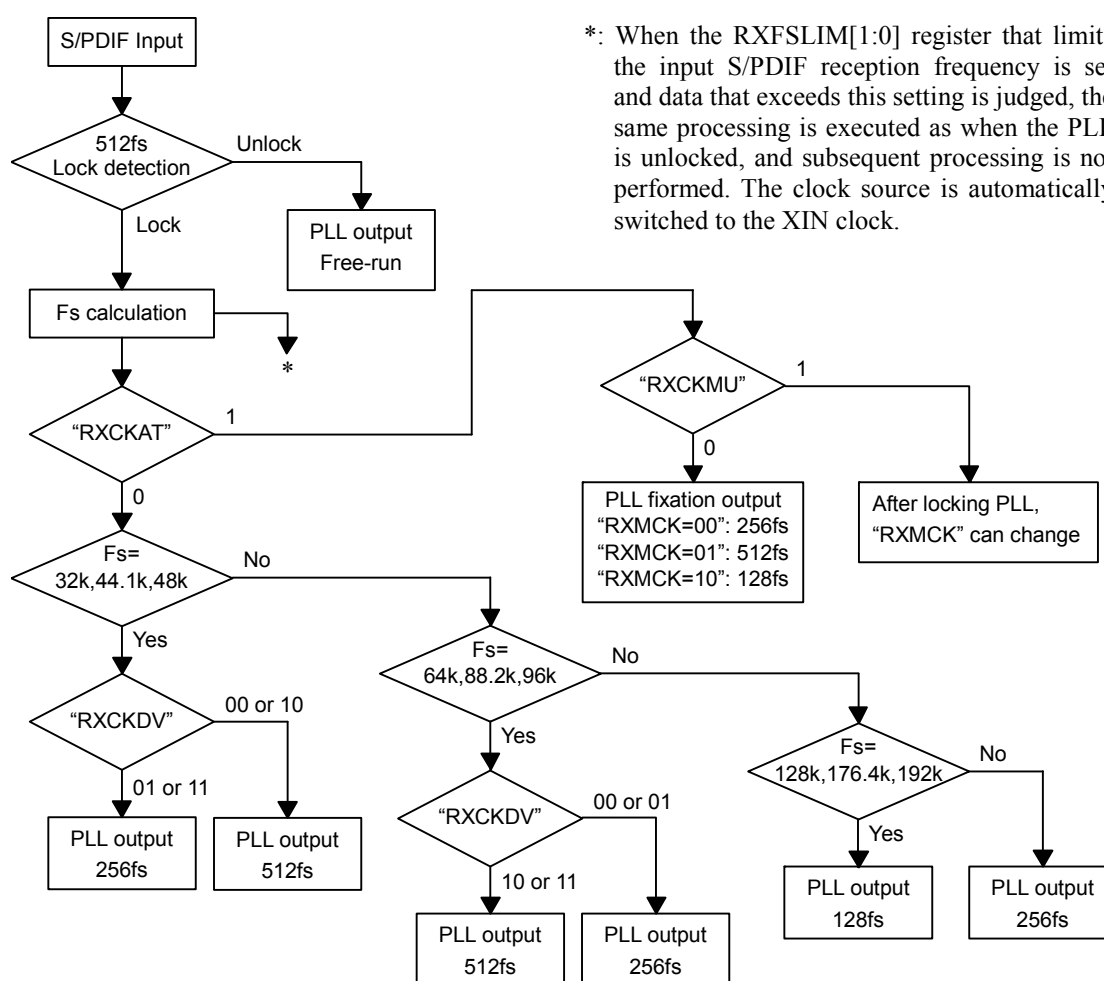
S/PDIF Input

512fs Lock detection

Unlock

PLL output Free-run

Lock

*: When the RXFSLIM[1:0] register that limit the input S/PDIF reception frequency is se and data that exceeds this setting is judged, th same processing is executed as when the PLL is unlocked, and subsequent processing is no performed. The clock source is automatically switched to the XIN clock.

Fs calculation

*

"RXCKAT"

1

"RXCKMU"

1

0

PLL fixation output
"RXMCK=00": 256fs
"RXMCK=01": 512fs
"RXMCK=10": 128fs

After locking PLL, "RXMCK" can change

0

Fs= 32k,44.1k,48k

No

Yes

Fs= 64k,88.2k,96k

No

"RXCKDV"

00 or 10

Yes

Fs= 128k,176.4k,192k

No

01 or 11

PLL output 256fs

PLL output 512fs

"RXCKDV"

00 or 01

Yes

10 or 11

PLL output 128fs

PLL output 256fs

PLL output 512fs

PLL output 256fs